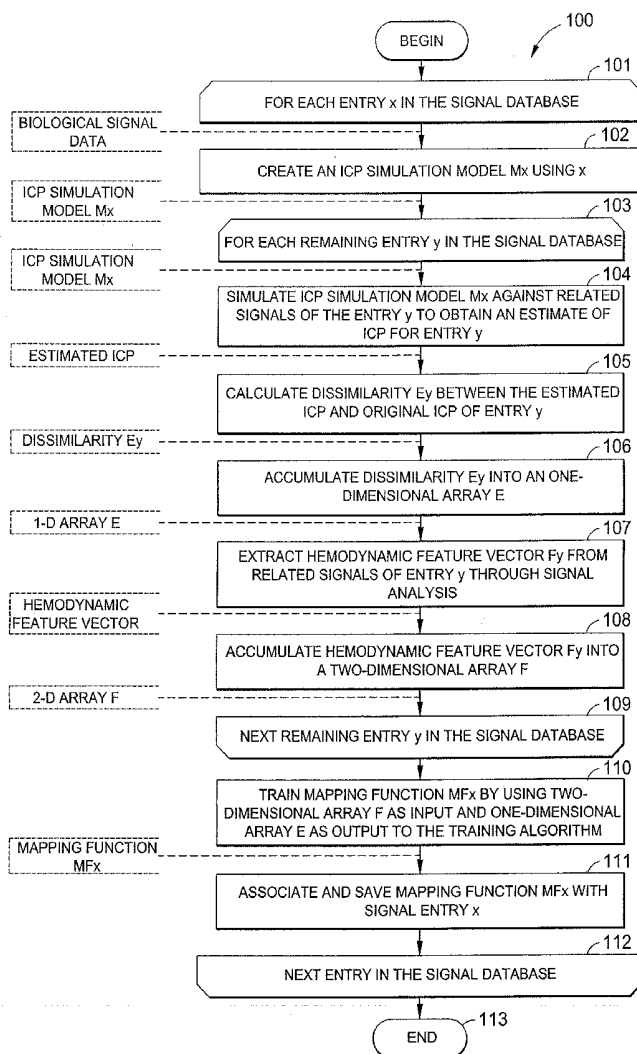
100

BEGIN

101

FOR EACH ENTRY x IN THE SIGNAL DATABASE

BIOLOGICAL SIGNAL DATA

102

CREATE AN ICP SIMULATION MODEL Mx USING x

ICP SIMULATION MODEL Mx

103

FOR EACH REMAINING ENTRY y IN THE SIGNAL DATABASE

ICP SIMULATION MODEL Mx

104

SIMULATE ICP SIMULATION MODEL Mx AGAINST RELATED SIGNALS OF THE ENTRY y TO OBTAIN AN ESTIMATE OF ICP FOR ENTRY y

ESTIMATED ICP

105

CALCULATE DISSIMILARITY Ey BETWEEN THE ESTIMATED ICP AND ORIGINAL ICP OF ENTRY y

DISSIMILARITY Ey

106

ACCUMULATE DISSIMILARITY Ey INTO AN ONE-DIMENSIONAL ARRAY E

1-D ARRAY E

107

EXTRACT HEMODYNAMIC FEATURE VECTOR Fy FROM RELATED SIGNALS OF ENTRY y THROUGH SIGNAL ANALYSIS

HEMODYNAMIC FEATURE VECTOR

108

ACCUMULATE HEMODYNAMIC FEATURE VECTOR Fy INTO A TWO-DIMENSIONAL ARRAY F

2-D ARRAY F

109

NEXT REMAINING ENTRY y IN THE SIGNAL DATABASE

110

TRAIN MAPPING FUNCTION MFx BY USING TWO-DIMENSIONAL ARRAY F AS INPUT AND ONE-DIMENSIONAL ARRAY E AS OUTPUT TO THE TRAINING ALGORITHM

MAPPING FUNCTION MFx

111

ASSOCIATE AND SAVE MAPPING FUNCTION MFx WITH SIGNAL ENTRY x

112

NEXT ENTRY IN THE SIGNAL DATABASE

END

113